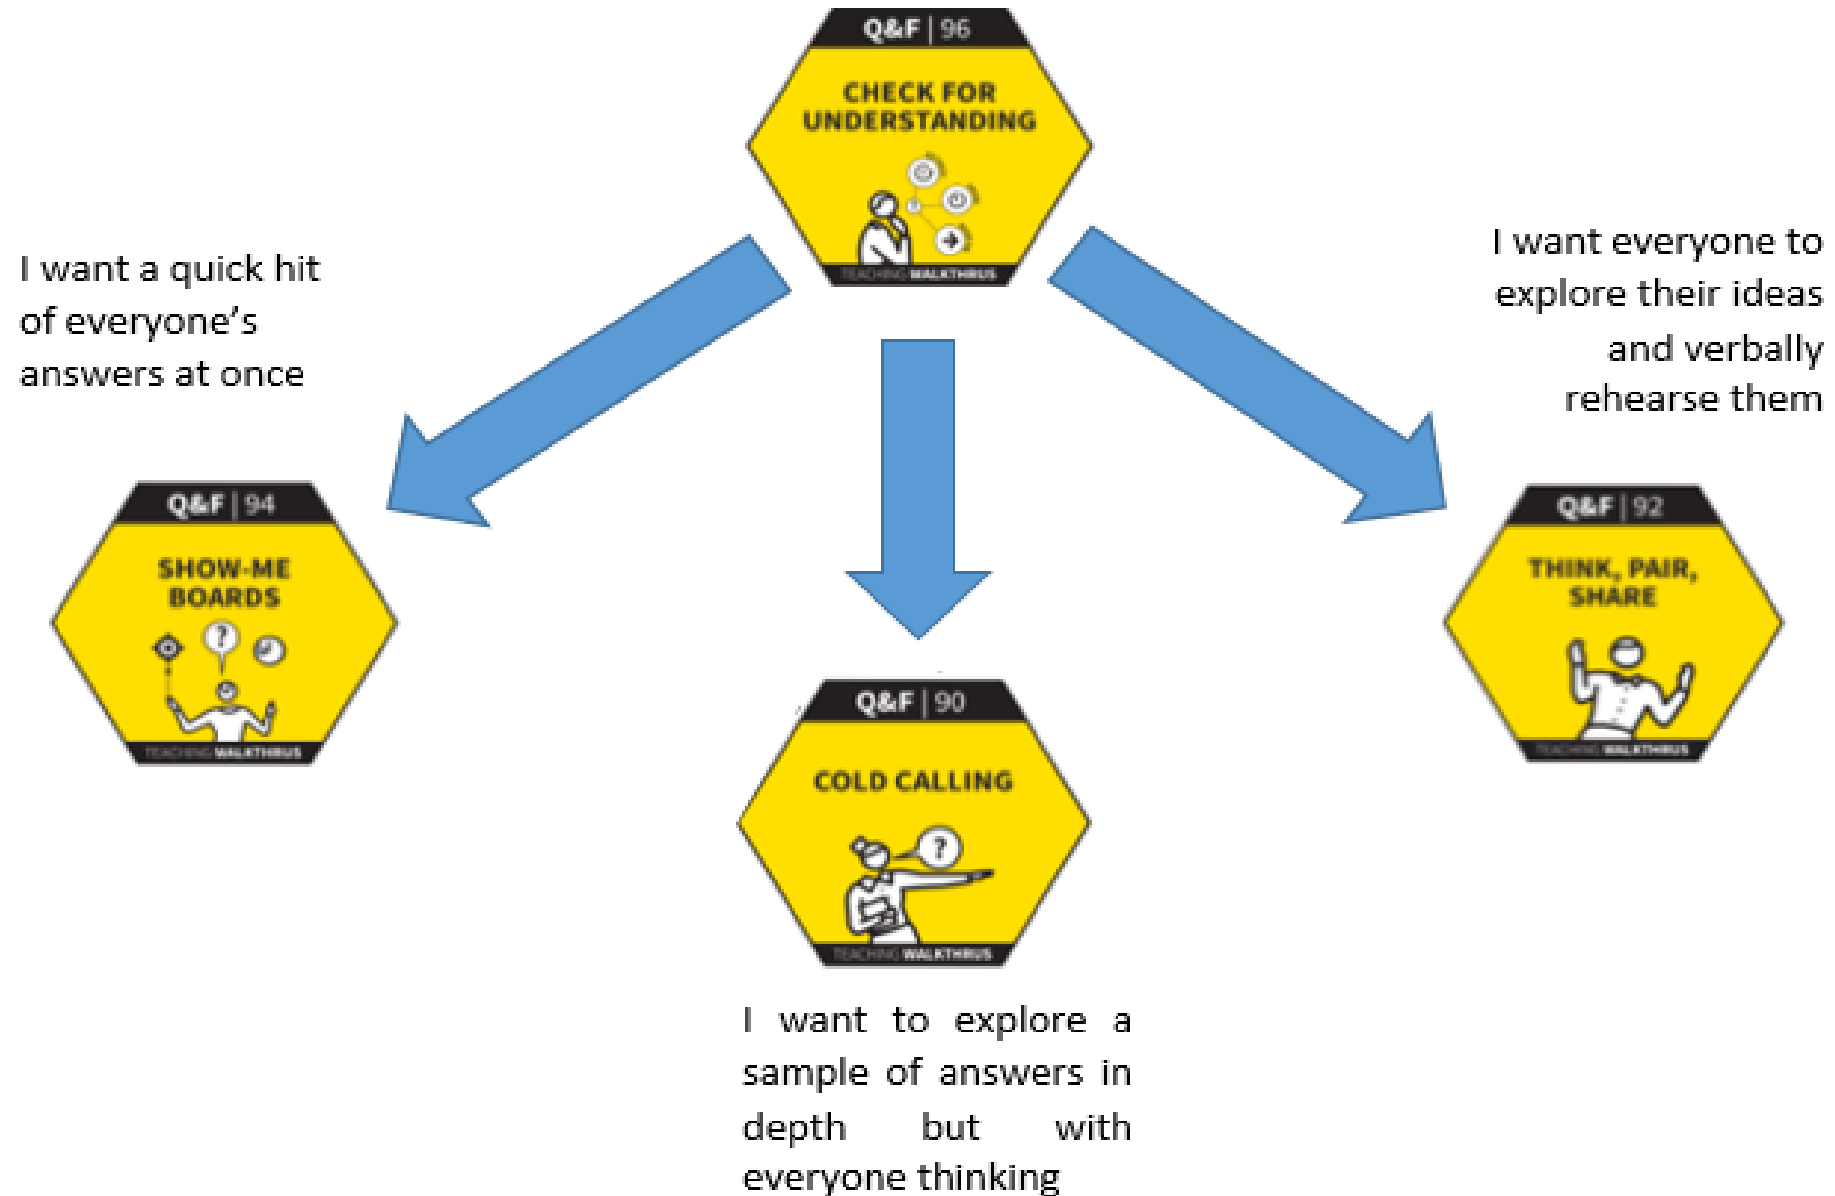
Q&F | 96

CHECK FOR UNDERSTANDING

TEACHING WALKTHRUS

I want a quick hit of everyone's answers at once

I want everyone to explore their ideas and verbally rehearse them

Q&F | 94

SHOW-ME BOARDS

TEACHING WALKTHRUS

Q&F | 92

THINK, PAIR, SHARE

TEACHING WALKTHRUS

Q&F | 90

COLD CALLING

TEACHING WALKTHRUS

I want to explore a sample of answers in depth but with everyone thinking